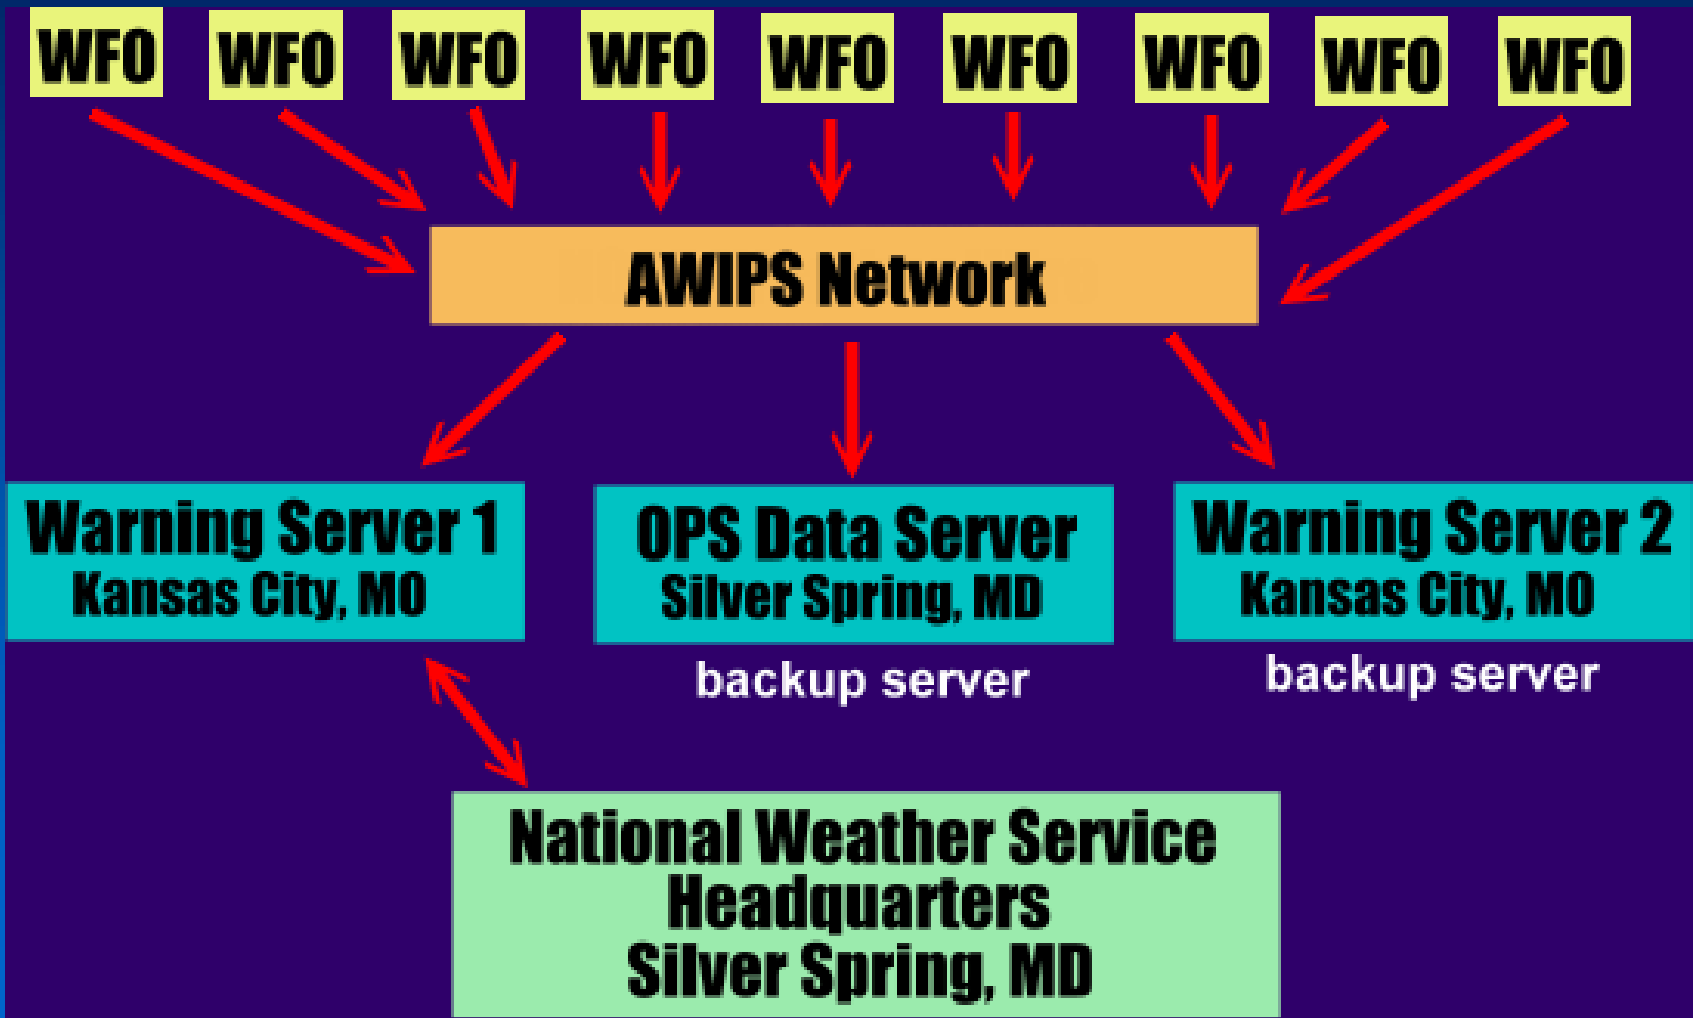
WFO WFO WFO WFO WFO WFO WFO WFO WFO

AWIPS Network

Warning Server 1
Kansas City, MO

OPS Data Server
Silver Spring, MD
backup server

Warning Server 2
Kansas City, MO
backup server

National Weather Service
Headquarters
Silver Spring, MD